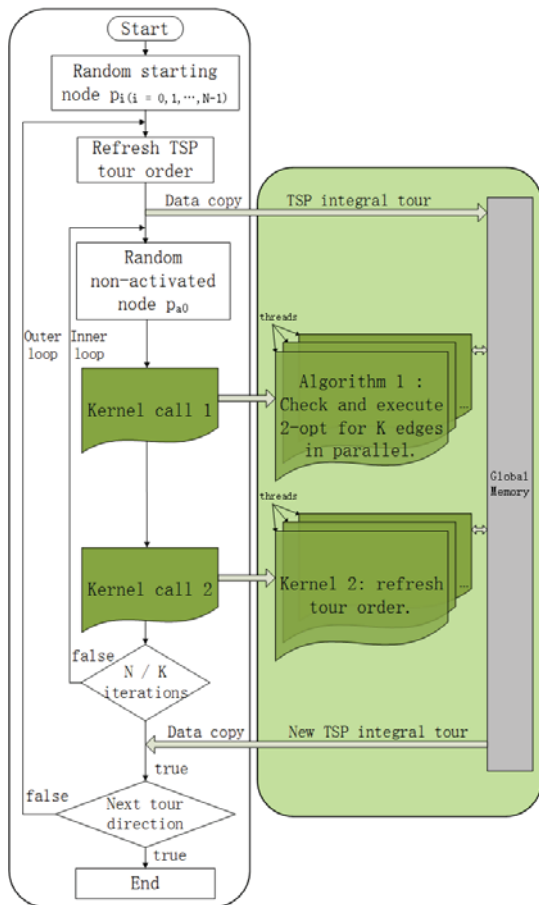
Start

Random starting node $p_{i (i = 0, 1, \cdots, N-1)}$

Refresh TSP tour order

Data copy

TSP integral tour

Random non-activated node $p_{a0}$

Outer loop

Inner loop

threads

Kernel call 1

Algorithm 1 : Check and execute 2-opt for K edges in parallel.

Global Memory

threads

Kernel call 2

Kernel 2: refresh tour order.

...

false

N / K iterations

Data copy

New TSP integral tour

true

false

Next tour direction

true

End